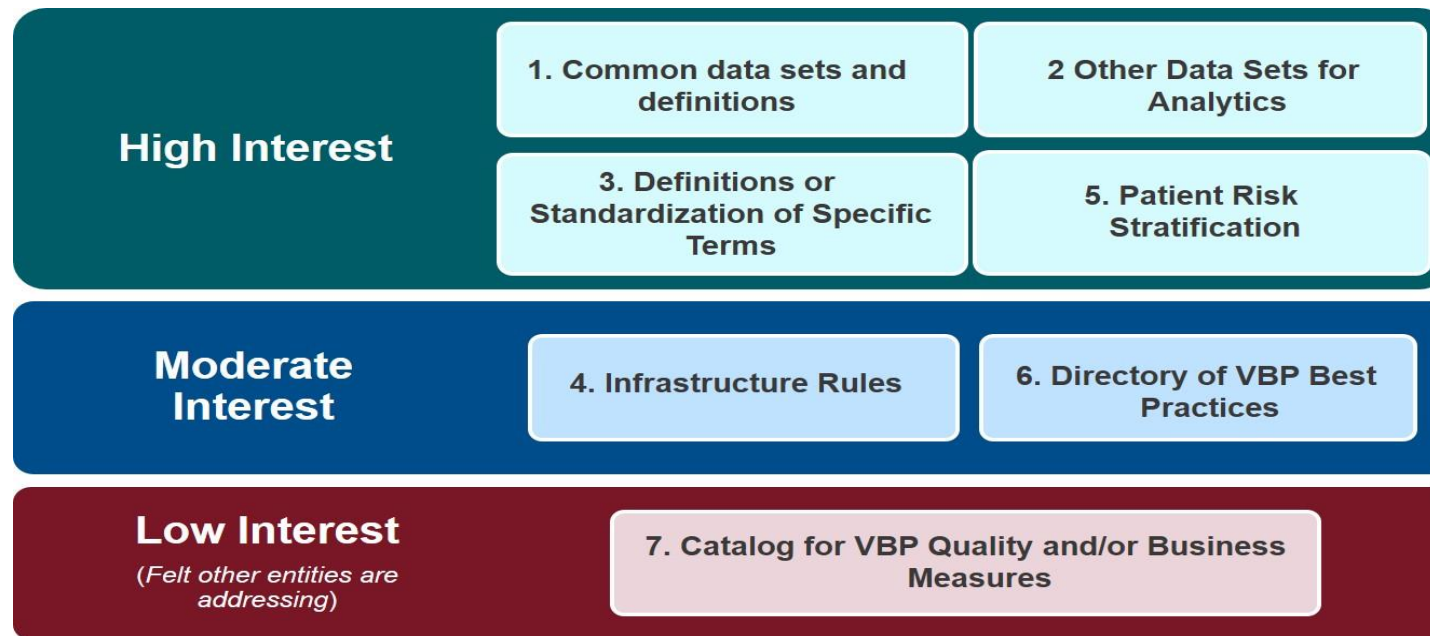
High Interest

1. Common data sets and definitions

2 Other Data Sets for Analytics

3. Definitions or Standardization of Specific Terms

5. Patient Risk Stratification

Moderate Interest

4. Infrastructure Rules

6. Directory of VBP Best Practices

Low Interest

(Felt other entities are addressing)

7. Catalog for VBP Quality and/or Business Measures